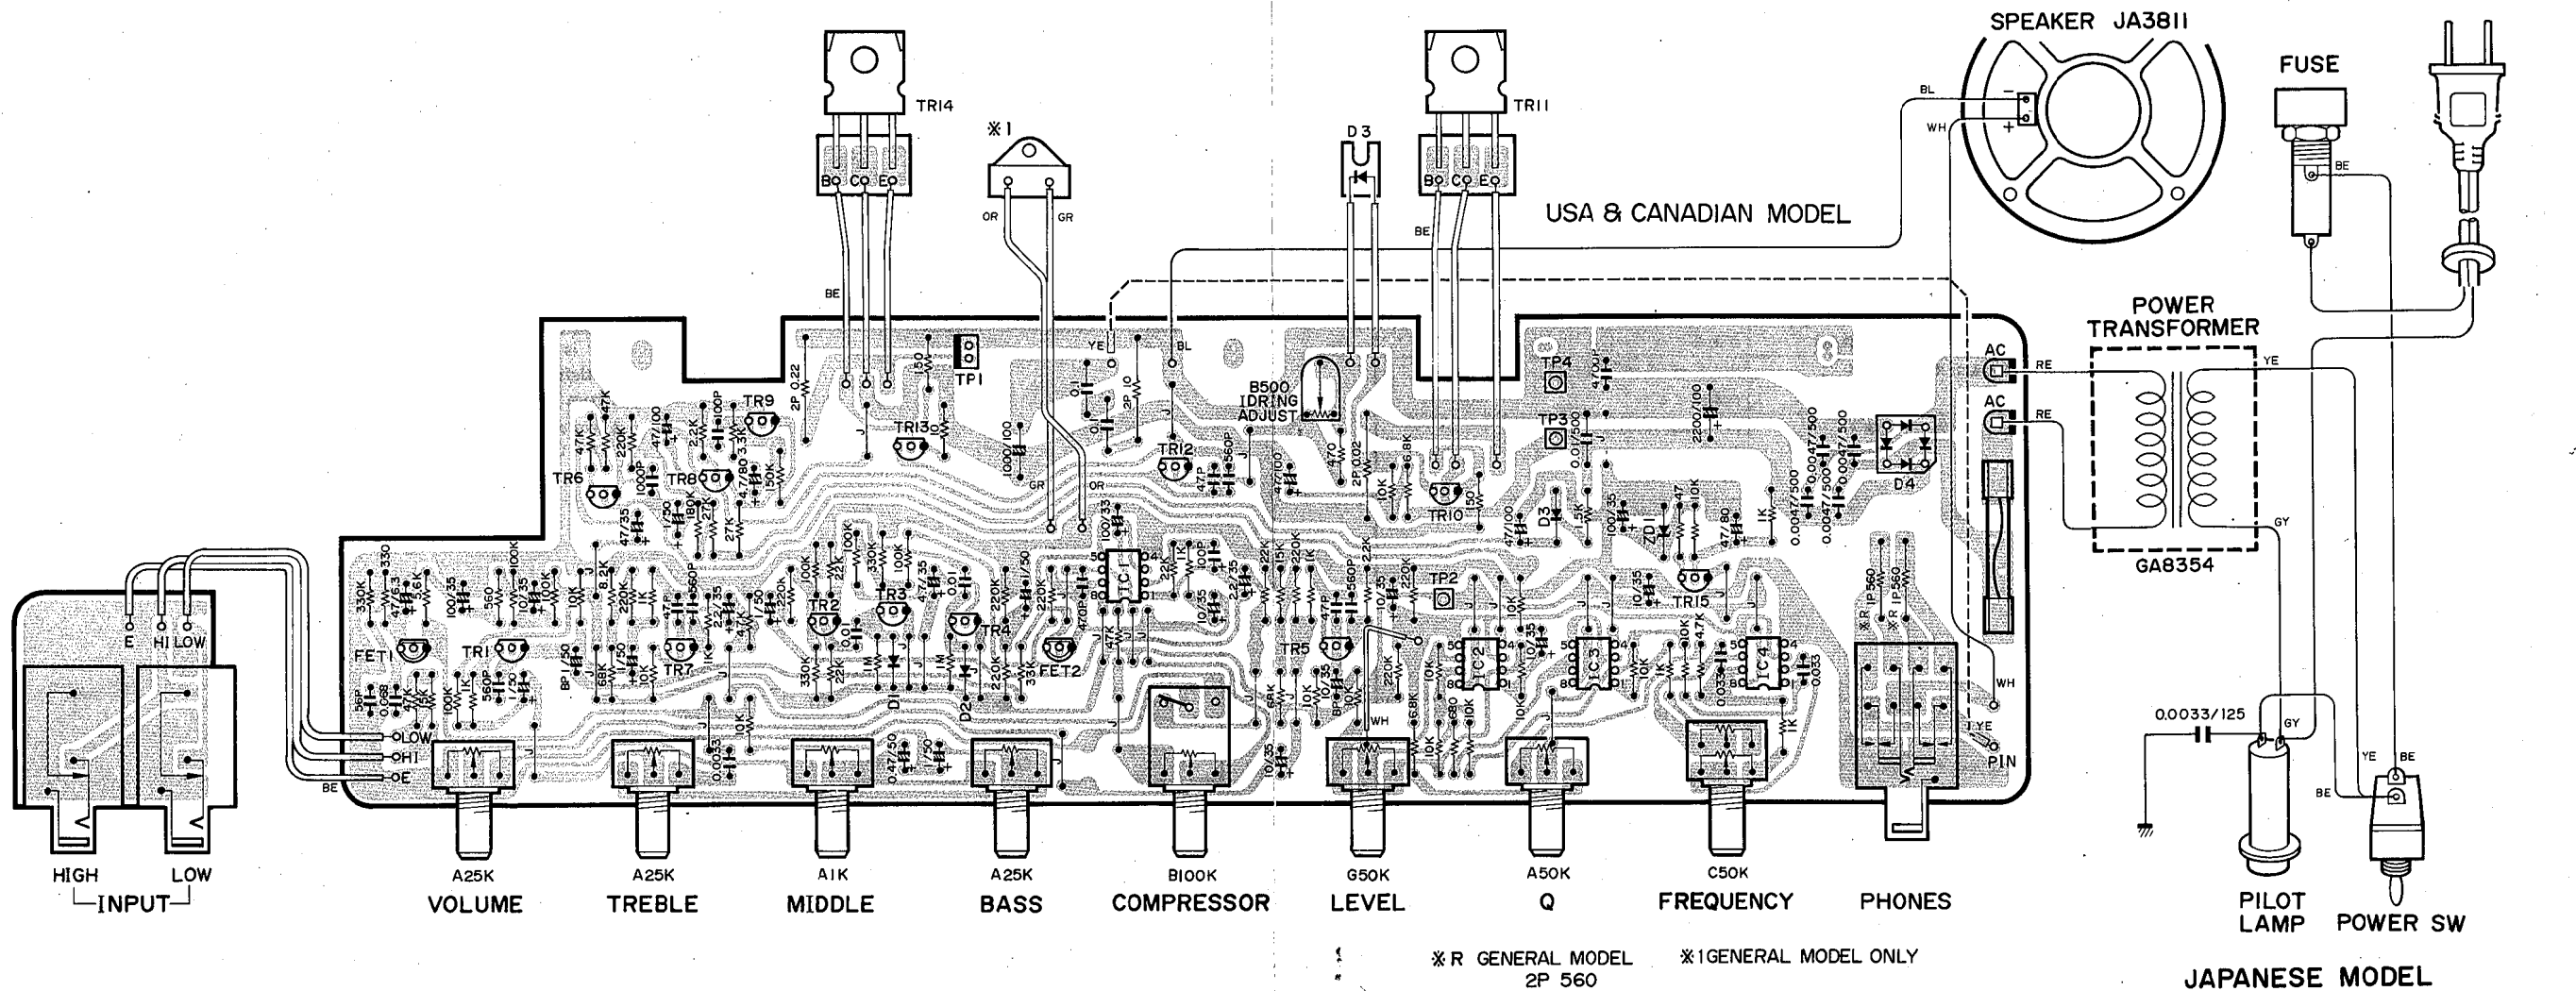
SPEAKER JA3811

FUSE

TR14

※1

D3

TR11

USA & CANADIAN MODEL

BL
WH
BE
OR
GR
BE
YE
BL

TP1
TR9
TR13
B500 IDRING ADJUST
TR12
TP4
TP3
TR10
TR6
TR8
TR2
TR3
TR4
FET2
IC1
TP2
TR5
IC2
IC3
IC4
TR15
ZD1
D4
FET1
TR1
TR7
D1
D2

AC
AC
RE
RE
YE

POWER TRANSFORMER

GA8354

GY
WH
YE
PIN

0.0033/125

GY
YE
BE
BE
BE

E HI LOW
LOW
HI
E
BE

HIGH LOW
INPUT

A25K VOLUME
A25K TREBLE
A1K MIDDLE
A25K BASS
B100K COMPRESSOR
G50K LEVEL
A50K Q
C50K FREQUENCY
PHONES

PILOT LAMP
POWER SW

※R GENERAL MODEL 2P 560
※1GENERAL MODEL ONLY

JAPANESE MODEL